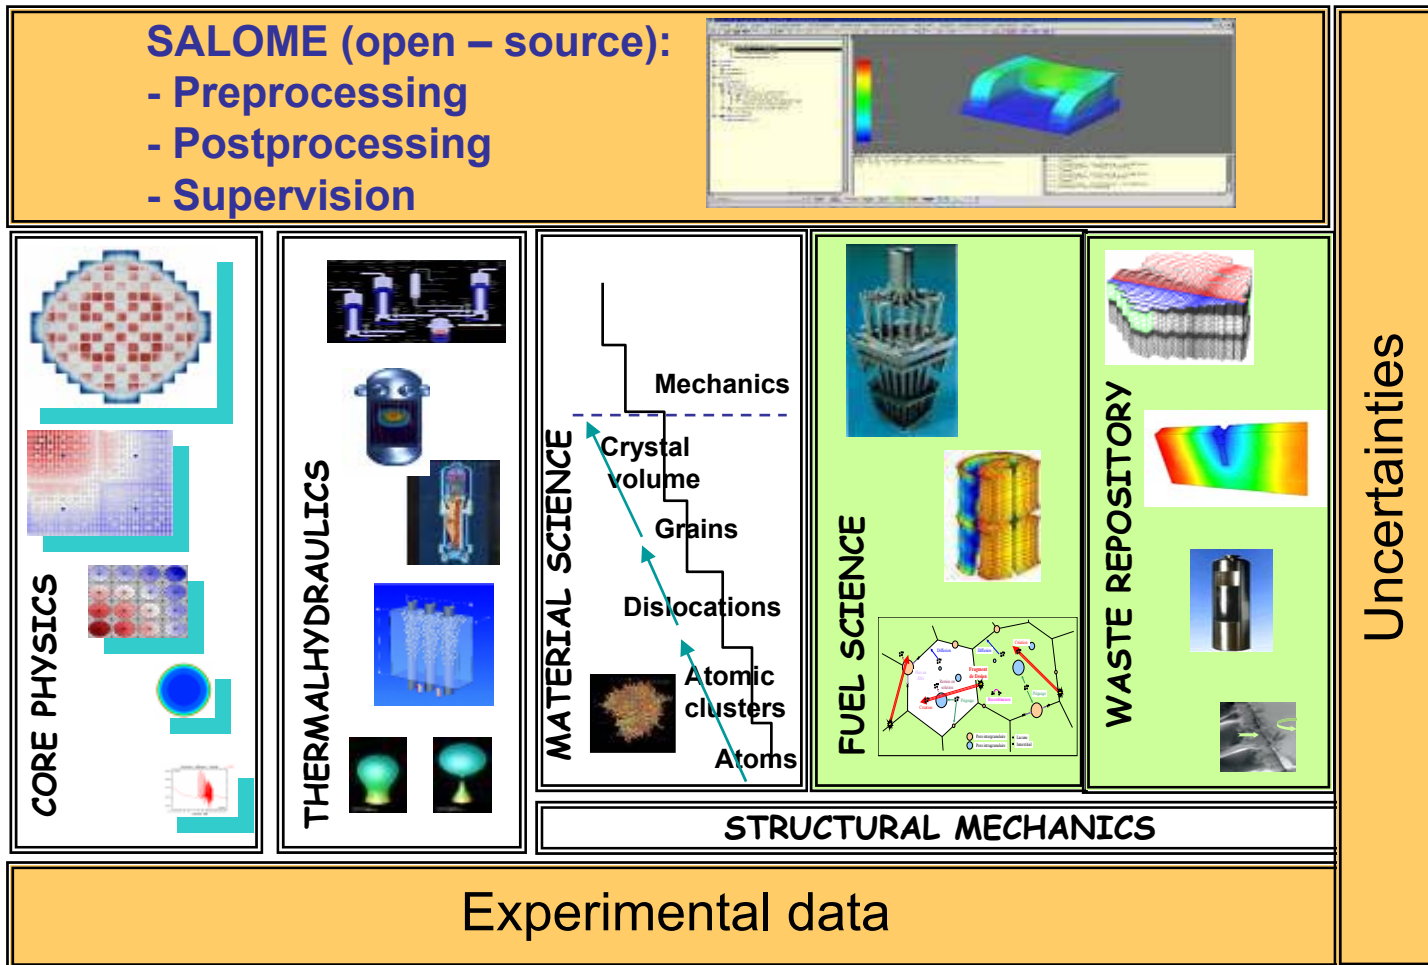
SALOME (open – source):
- Preprocessing
- Postprocessing
- Supervision

CORE PHYSICS

THERMALHYDRAULICS

MATERIAL SCIENCE

Mechanics

Crystal volume

Grains

Dislocations

Atomic clusters

Atoms

FUEL SCIENCE

WASTE REPOSITORY

Uncertainties

STRUCTURAL MECHANICS

Experimental data